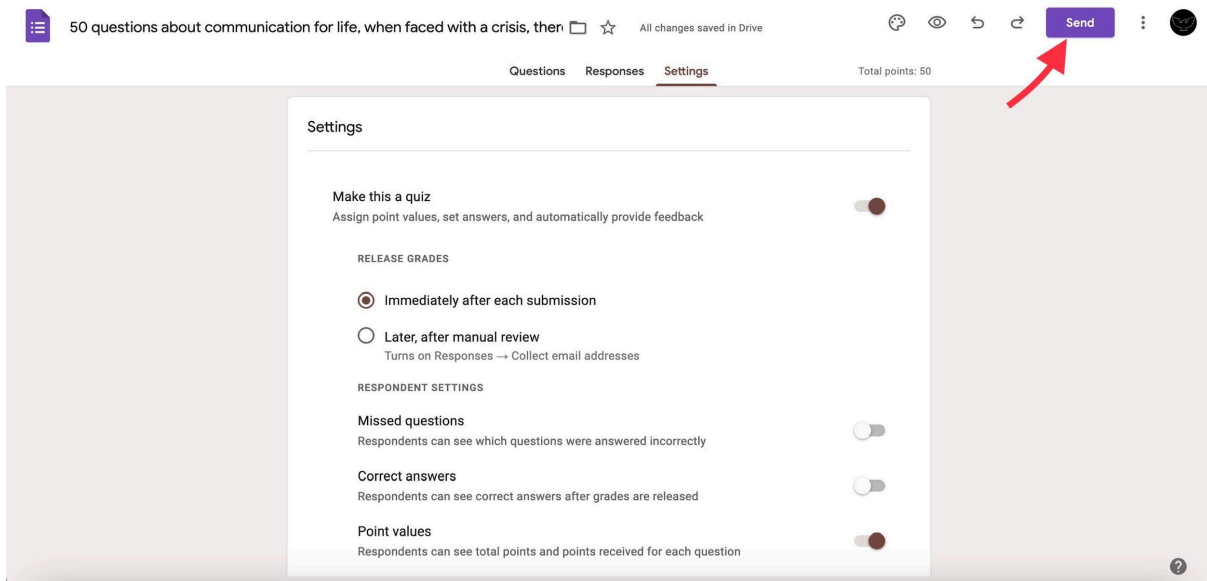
50 questions about communication for life, when faced with a crisis, ther

All changes saved in Drive

Send

Questions Responses Settings

Total points: 50

Settings

Make this a quiz
Assign point values, set answers, and automatically provide feedback

RELEASE GRADES

Immediately after each submission

Later, after manual review
Turns on Responses → Collect email addresses

RESPONDENT SETTINGS

Missed questions
Respondents can see which questions were answered incorrectly

Correct answers
Respondents can see correct answers after grades are released

Point values
Respondents can see total points and points received for each question